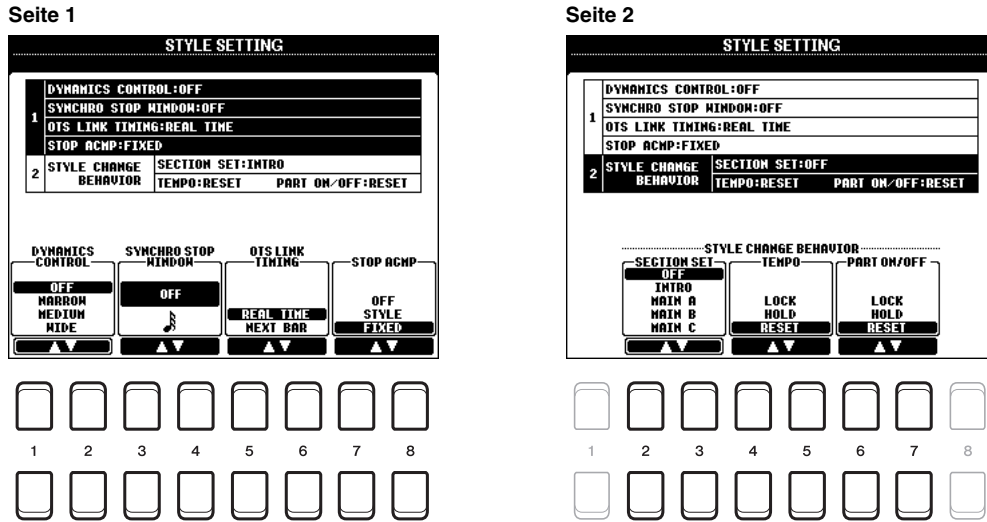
Seite 1

STYLE SETTING

| | | |
|---|---|---|
| 1 | DYNAMICS CONTROL:OFF | |
| | SYNCHRO STOP WINDOW:OFF | |
| | OTS LINK TIMING:REAL TIME | |
| | STOP ACMP:FIXED | |
| 2 | STYLE CHANGE BEHAVIOR | SECTION SET:INTRO |
| | | TEMPO:RESET PART ON/OFF:RESET |

DYNAMICS CONTROL
OFF
NARROW
MEDIUM
WIDE

SYNCHRO STOP WINDOW
OFF

OTS LINK TIMING
REAL TIME
NEXT BAR

STOP ACMP
OFF
STYLE
FIXED

1 2 3 4 5 6 7 8

Seite 2

STYLE SETTING

| | | |
|---|---|---|
| 1 | DYNAMICS CONTROL:OFF | |
| | SYNCHRO STOP WINDOW:OFF | |
| | OTS LINK TIMING:REAL TIME | |
| | STOP ACMP:FIXED | |
| 2 | STYLE CHANGE BEHAVIOR | SECTION SET:OFF |
| | | TEMPO:RESET PART ON/OFF:RESET |

STYLE CHANGE BEHAVIOR

SECTION SET
OFF
INTRO
MAIN A
MAIN B
MAIN C

TEMPO
LOCK
HOLD
RESET

PART ON/OFF
LOCK
HOLD
RESET

1 2 3 4 5 6 7 8